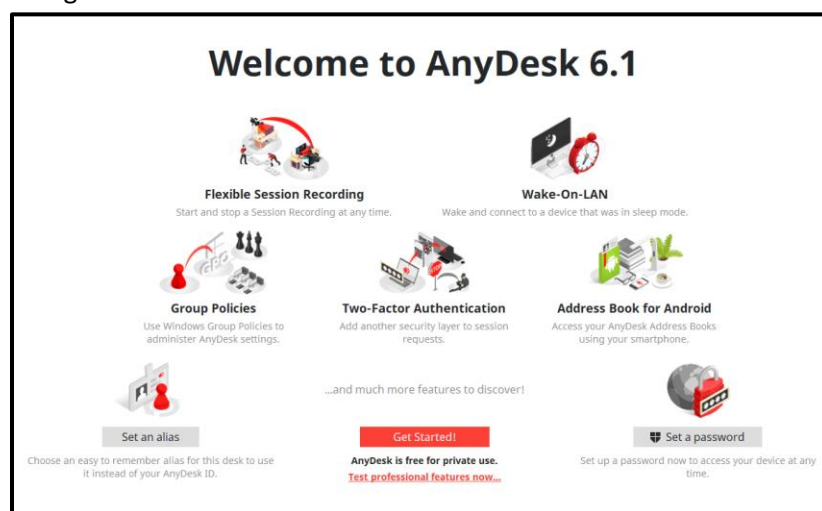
Welcome to AnyDesk 6.1

Flexible Session Recording
Start and stop a Session Recording at any time.

Wake-On-LAN
Wake and connect to a device that was in sleep mode.

Group Policies
Use Windows Group Policies to administer AnyDesk settings.

Two-Factor Authentication
Add another security layer to session requests.

Address Book for Android
Access your AnyDesk Address Books using your smartphone.

...and much more features to discover!

Set an alias
Choose an easy to remember alias for this desk to use it instead of your AnyDesk ID.

Get Started!
AnyDesk is free for private use.
Test professional features now...

Set a password
Set up a password now to access your device at any time.